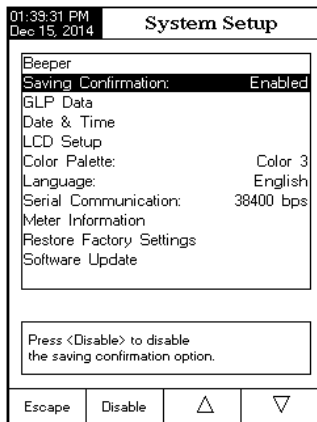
01:39:31 PM
Dec 15, 2014

System Setup

Beeper
Saving Confirmation: Enabled
GLP Data
Date & Time
LCD Setup
Color Palette: Color 3
Language: English
Serial Communication: 38400 bps
Meter Information
Restore Factory Settings
Software Update

Press <Disable> to disable the saving confirmation option.

Escape | Disable | △ | ▽